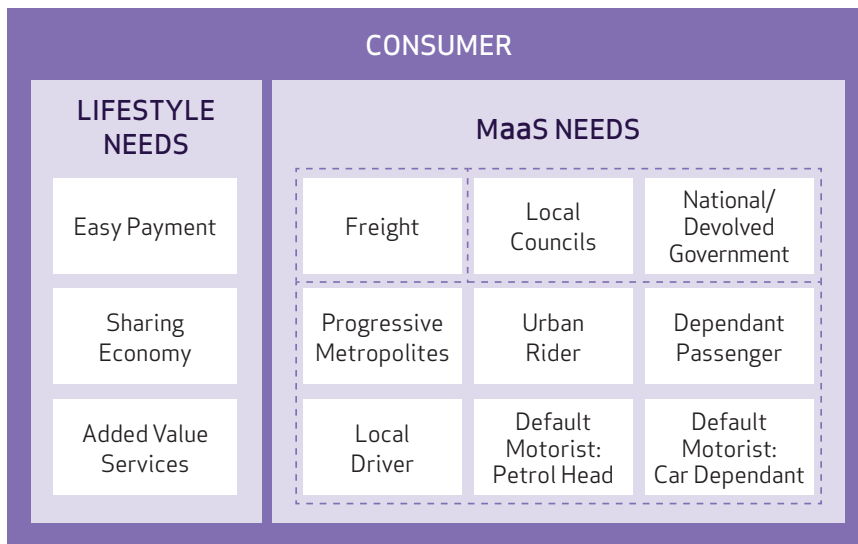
CONSUMER

LIFESTYLE NEEDS

Easy Payment

Sharing Economy

Added Value Services

MaaS NEEDS

Freight

Local Councils

National/ Devolved Government

Progressive Metropolites

Urban Rider

Dependant Passenger

Local Driver

Default Motorist: Petrol Head

Default Motorist: Car Dependant